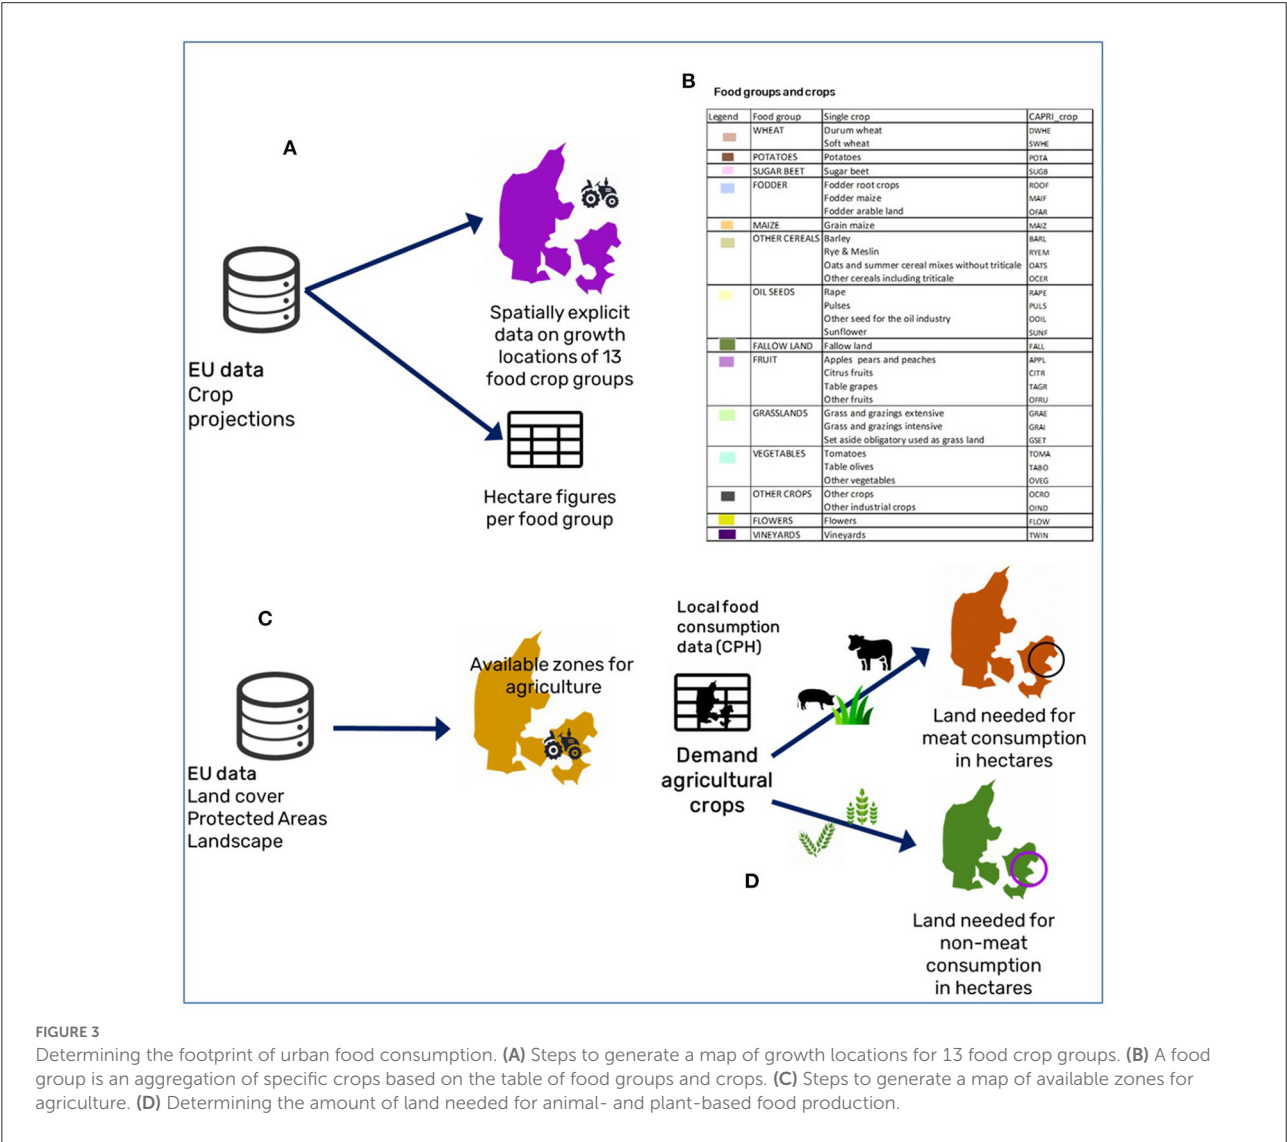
A

EU data
Crop
projections

Spatially explicit data on growth locations of 13 food crop groups

Hectare figures per food group

B

Food groups and crops

| Legend | Food group | Single crop | CAPRI_crop |
|---|---|---|---|
| | WHEAT | Durum wheat | DWHE |
| | | Soft wheat | SWHE |
| | POTATOES | Potatoes | POTA |
| | SUGAR BEET | Sugar beet | SUGB |
| | FODDER | Fodder root crops | ROOF |
| | | Fodder maize | MAIF |
| | | Fodder arable land | OFAR |
| | MAIZE | Grain maize | MAIZ |
| | OTHER CEREALS | Barley | BARL |
| | | Rye & Meslin | RYEM |
| | | Oats and summer cereal mixes without triticale | OATS |
| | | Other cereals including triticale | OCER |
| | OIL SEEDS | Rape | RAPE |
| | | Pulses | PULS |
| | | Other seed for the oil industry | OOIL |
| | | Sunflower | SUNF |
| | FALLOW LAND | Fallow land | FALL |
| | FRUIT | Apples pears and peaches | APPL |
| | | Citrus fruits | CITR |
| | | Table grapes | TAGR |
| | | Other fruits | OFRU |
| | GRASSLANDS | Grass and grazings extensive | GRAE |
| | | Grass and grazings intensive | GRAI |
| | | Set aside obligatory used as grass land | GSET |
| | VEGETABLES | Tomatoes | TOMA |
| | | Table olives | TABO |
| | | Other vegetables | OVEG |
| | OTHER CROPS | Other crops | OCRO |
| | | Other industrial crops | OIND |
| | FLOWERS | Flowers | FLOW |
| | VINEYARDS | Vineyards | TWIN |

C

EU data
Land cover
Protected Areas
Landscape

Available zones for agriculture

Local food consumption data (CPH)

Demand agricultural crops

Land needed for meat consumption in hectares

D

Land needed for non-meat consumption in hectares

FIGURE 3
Determining the footprint of urban food consumption. (A) Steps to generate a map of growth locations for 13 food crop groups. (B) A food group is an aggregation of specific crops based on the table of food groups and crops. (C) Steps to generate a map of available zones for agriculture. (D) Determining the amount of land needed for animal- and plant-based food production.